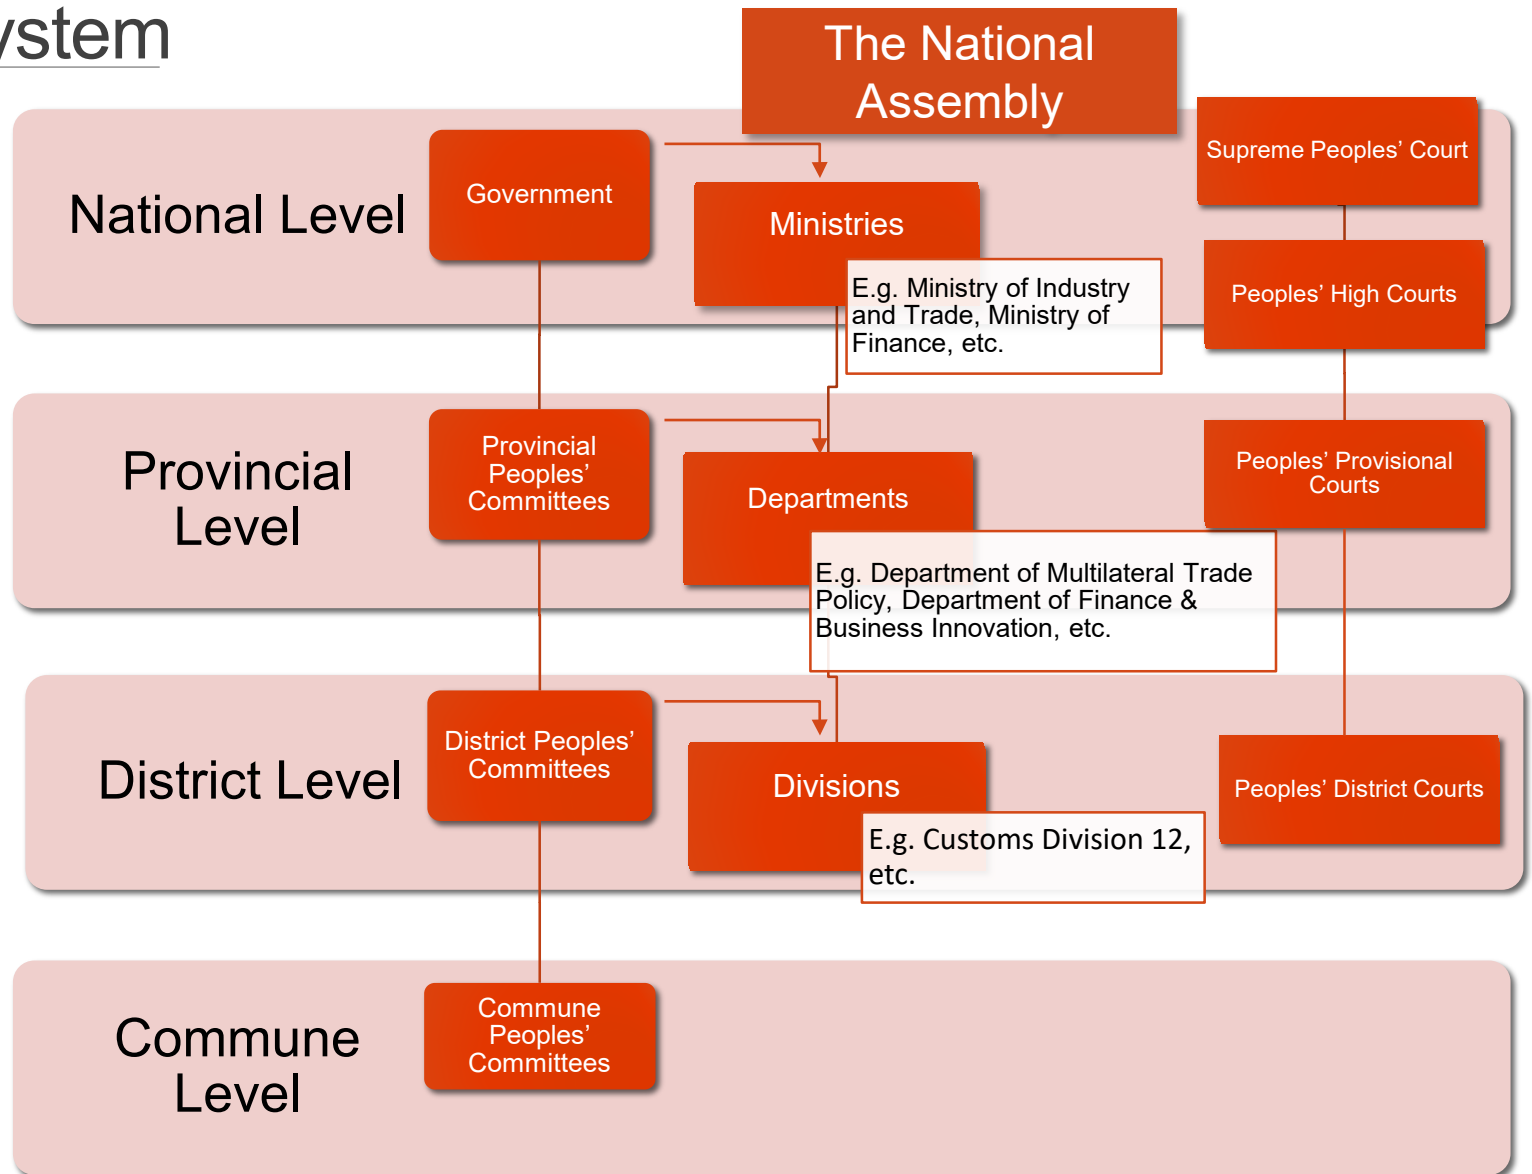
ystem

The National Assembly

National Level

Government

Ministries

E.g. Ministry of Industry and Trade, Ministry of Finance, etc.

Supreme Peoples' Court

Peoples' High Courts

Provincial Level

Provincial Peoples' Committees

Departments

E.g. Department of Multilateral Trade Policy, Department of Finance & Business Innovation, etc.

Peoples' Provisional Courts

District Level

District Peoples' Committees

Divisions

E.g. Customs Division 12, etc.

Peoples' District Courts

Commune Level

Commune Peoples' Committees